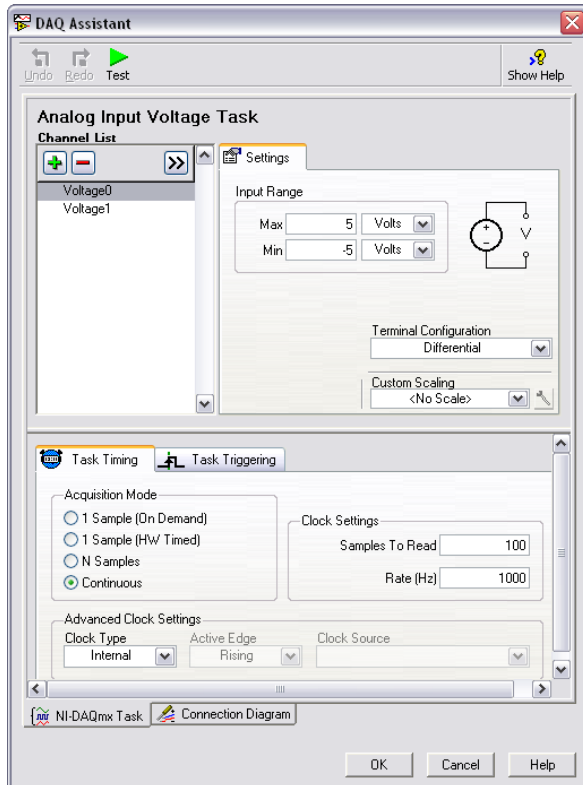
DAQ Assistant

Undo Redo Test

Show Help

Analog Input Voltage Task
Channel List

Voltage0
Voltage1

Settings

Input Range

Max 5 Volts
Min -5 Volts

+
−
V

Terminal Configuration
Differential

Custom Scaling
<No Scale>

Task Timing Task Triggering

Acquisition Mode
1 Sample (On Demand)
1 Sample (HW Timed)
N Samples
Continuous

Clock Settings
Samples To Read 100
Rate (Hz) 1000

Advanced Clock Settings
Clock Type Active Edge Clock Source
Internal Rising

NI-DAQmx Task Connection Diagram

OK Cancel Help